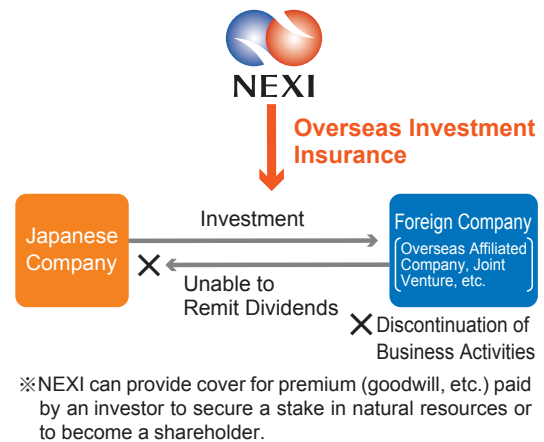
NEXI

Overseas Investment Insurance

Japanese Company

Investment

Foreign Company

Overseas Affiliated Company, Joint Venture, etc.

× Unable to Remit Dividends

× Discontinuation of Business Activities

※NEXI can provide cover for premium (goodwill, etc.) paid by an investor to secure a stake in natural resources or to become a shareholder.